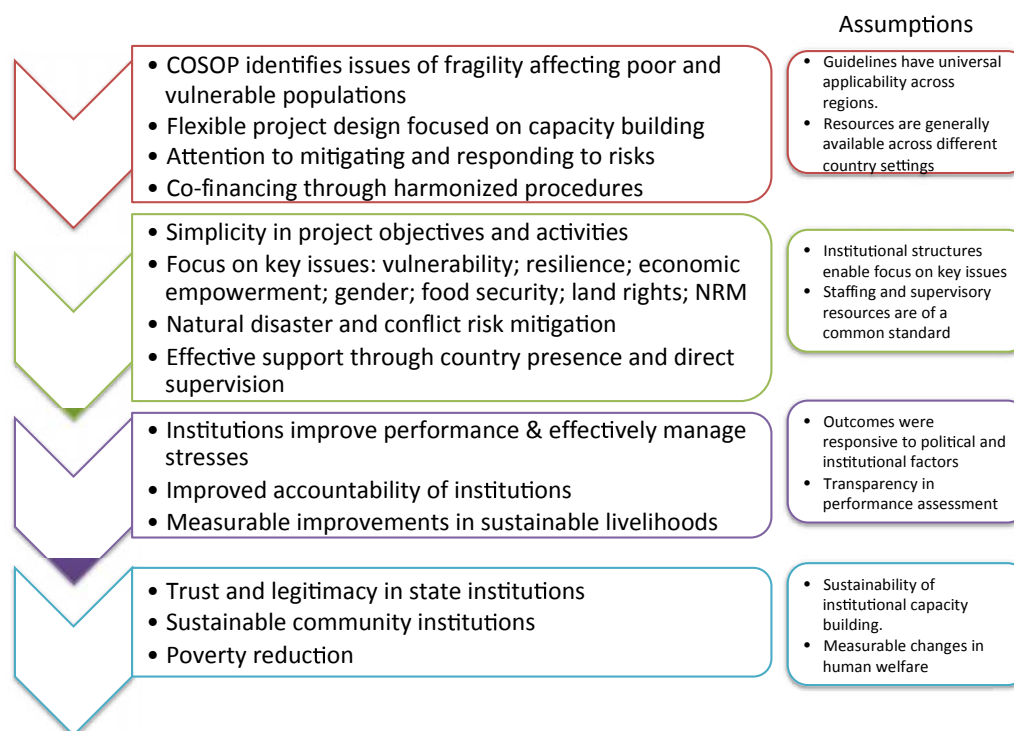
Assumptions

• COSOP identifies issues of fragility affecting poor and vulnerable populations
• Flexible project design focused on capacity building
• Attention to mitigating and responding to risks
• Co-financing through harmonized procedures

• Guidelines have universal applicability across regions.
• Resources are generally available across different country settings

• Simplicity in project objectives and activities
• Focus on key issues: vulnerability; resilience; economic empowerment; gender; food security; land rights; NRM
• Natural disaster and conflict risk mitigation
• Effective support through country presence and direct supervision

• Institutional structures enable focus on key issues
• Staffing and supervisory resources are of a common standard

• Institutions improve performance & effectively manage stresses
• Improved accountability of institutions
• Measurable improvements in sustainable livelihoods

• Outcomes were responsive to political and institutional factors
• Transparency in performance assessment

• Trust and legitimacy in state institutions
• Sustainable community institutions
• Poverty reduction

• Sustainability of institutional capacity building.
• Measurable changes in human welfare